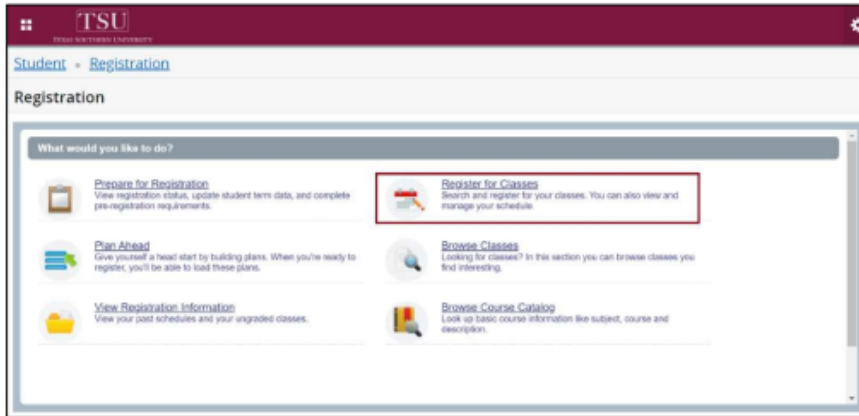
TSU
TEXAS SOUTHERN UNIVERSITY

Student • Registration

Registration

What would you like to do?

Prepare for Registration
View registration status, update student term data, and complete pre-registration requirements.

Register for Classes
Search and register for your classes. You can also view and manage your schedule.

Plan Ahead
Give yourself a head start by building plans. When you're ready to register, you'll be able to load these plans.

Browse Classes
Looking for classes? In this section you can browse classes you find interesting.

View Registration Information
View your past schedules and your ungraded classes.

Browse Course Catalog
Look up basic course information like subject, course and description.